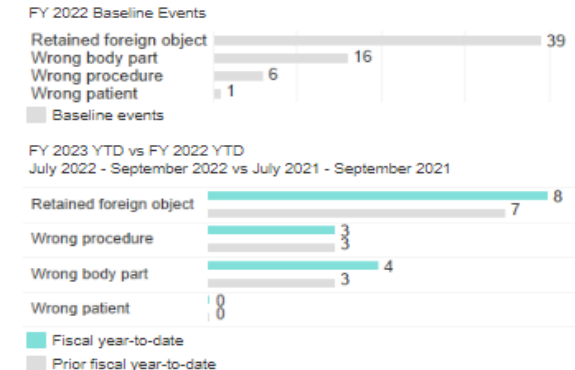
FY 2022 Baseline Events

Retained foreign object 39
Wrong body part 16
Wrong procedure 6
Wrong patient 1

Baseline events

FY 2023 YTD vs FY 2022 YTD
July 2022 - September 2022 vs July 2021 - September 2021

Retained foreign object 8 7
Wrong procedure 3 3
Wrong body part 4 3
Wrong patient 0 0

Fiscal year-to-date
Prior fiscal year-to-date